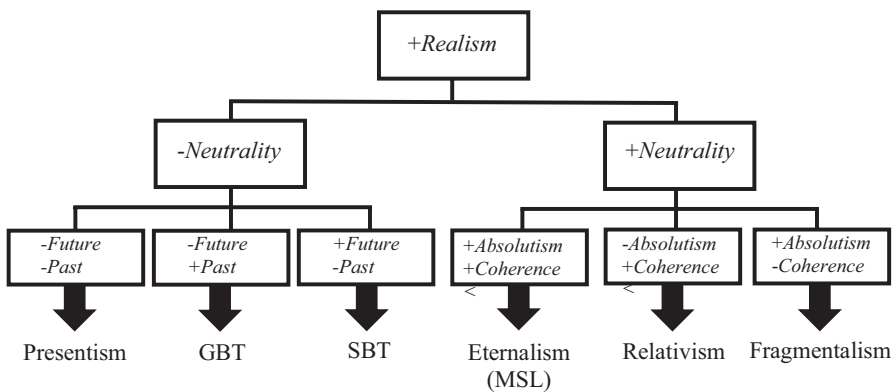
+Realism

-Neutrality

+Neutrality

-Future
-Past

-Future
+Past

+Future
-Past

+Absolutism
+Coherence

-Absolutism
+Coherence

+Absolutism
-Coherence

Presentism

GBT

SBT

Eternalism
(MSL)

Relativism

Fragmentalism